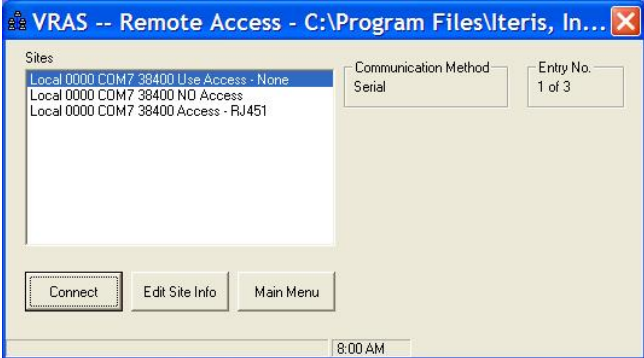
VRAS -- Remote Access - C:\Program Files\Iteris, In...

Sites

Local 0000 COM7 38400 Use Access - None
Local 0000 COM7 38400 NO Access
Local 0000 COM7 38400 Access - RJ451

Communication Method
Serial

Entry No.
1 of 3

Connect
Edit Site Info
Main Menu

8:00 AM